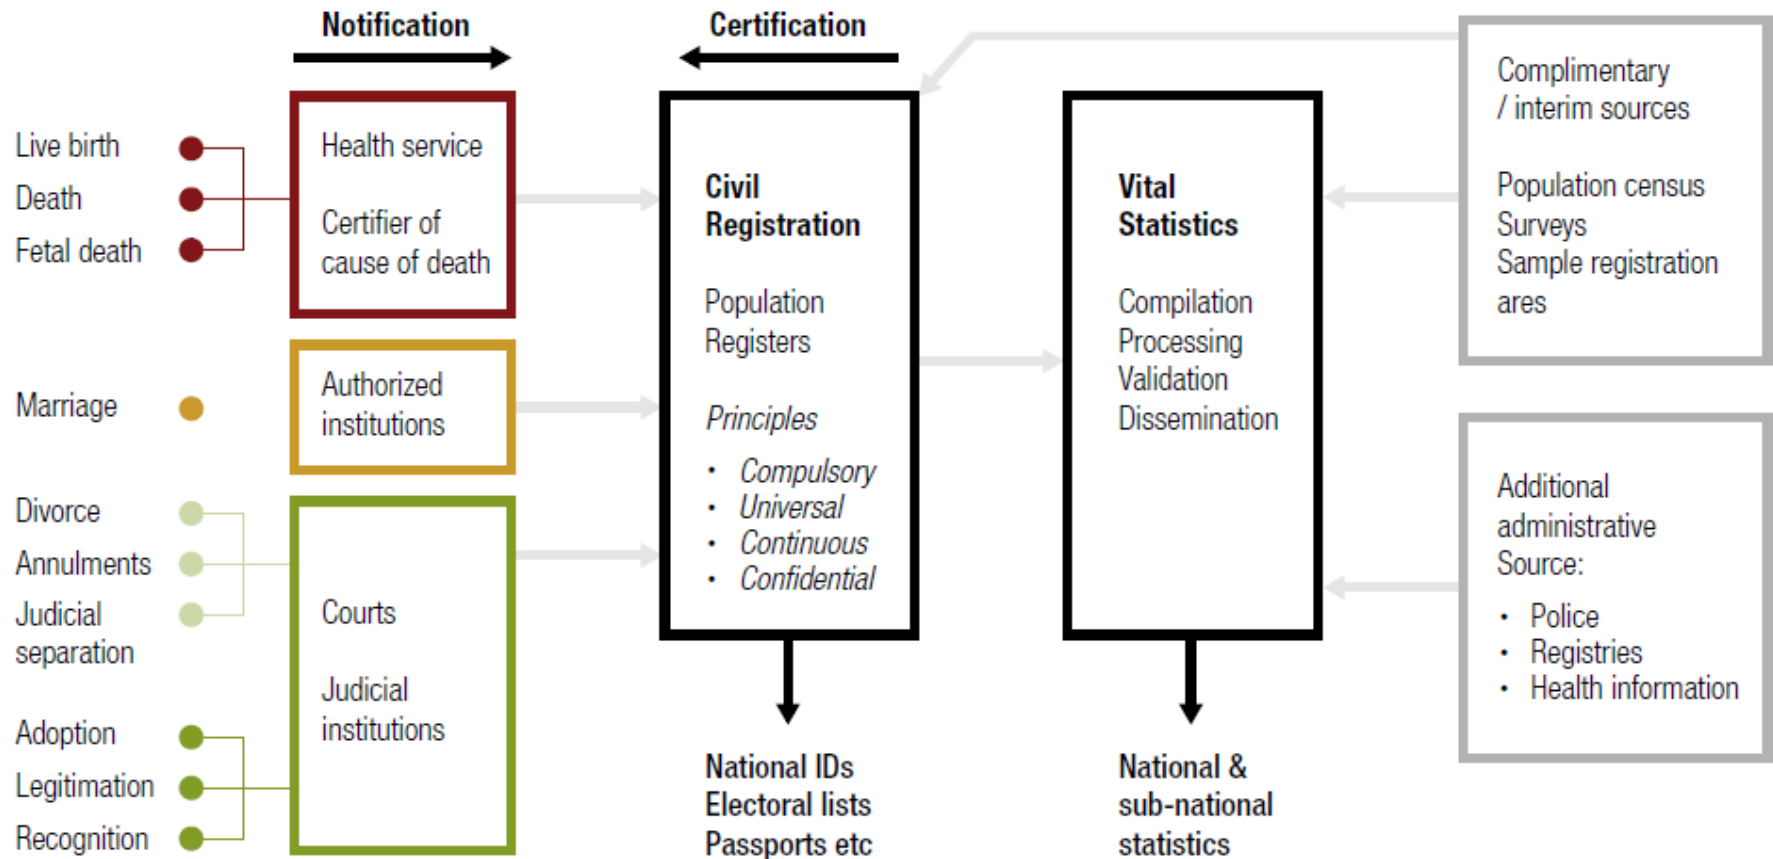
Notification

Certification

Live birth
Death
Fetal death

Health service

Certifier of cause of death

Marriage

Authorized institutions

Divorce
Annulments
Judicial separation

Adoption
Legitimation
Recognition

Courts

Judicial institutions

Civil Registration

Population Registers

Principles

• Compulsory
• Universal
• Continuous
• Confidential

National IDs
Electoral lists
Passports etc

Vital Statistics

Compilation
Processing
Validation
Dissemination

National & sub-national statistics

Complimentary / interim sources

Population census
Surveys
Sample registration ares

Additional administrative Source:

• Police
• Registries
• Health information